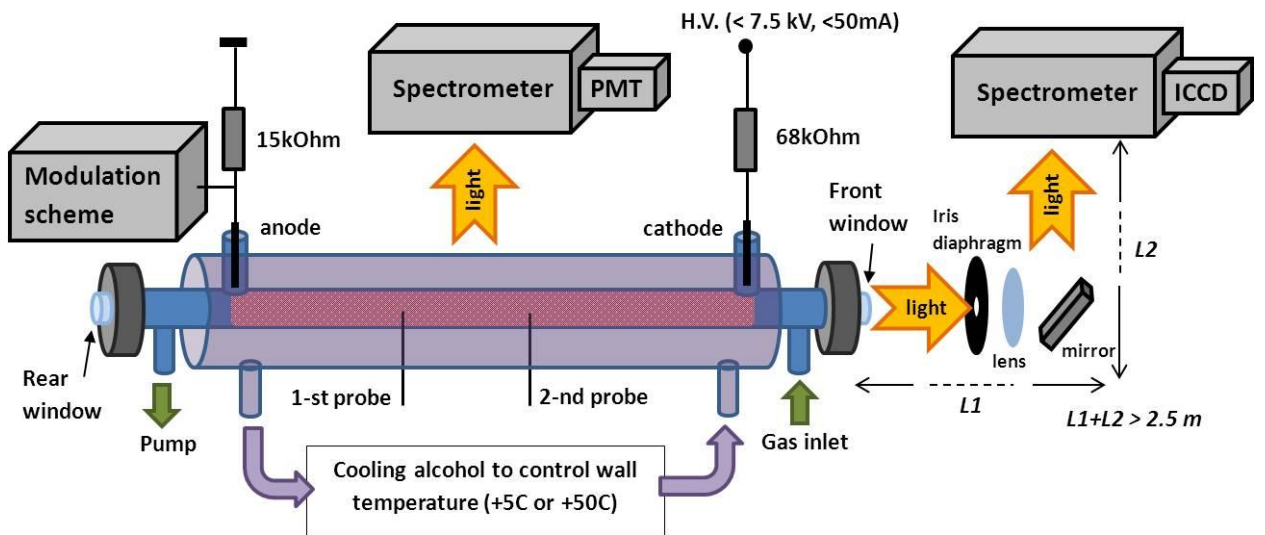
H.V. (< 7.5 kV, <50mA)

Spectrometer

PMT

Spectrometer

ICCD

15kOhm

68kOhm

Modulation scheme

light

light

anode

cathode

Front window

Iris diaphragm

L2

light

lens

mirror

Rear window

1-st probe

2-nd probe

L1

L1+L2 > 2.5 m

Pump

Gas inlet

Cooling alcohol to control wall temperature (+5C or +50C)